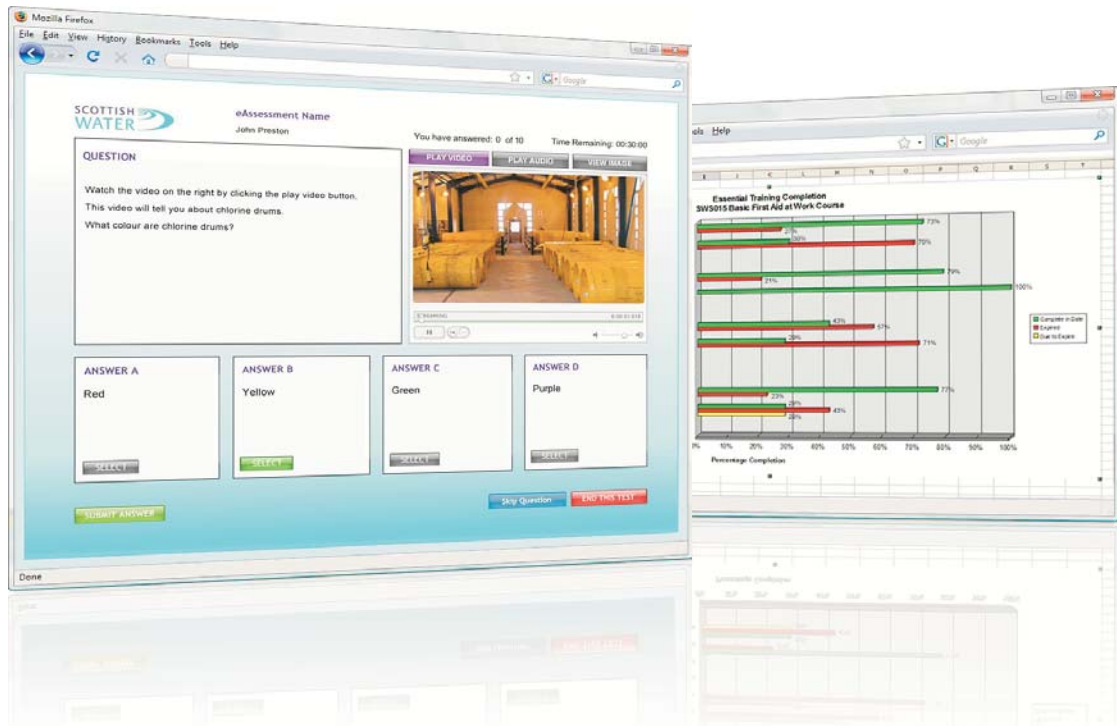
Mozilla Firefox

File Edit View History Bookmarks Tools Help

Google

SCOTTISH WATER

eAssessment Name

John Preston

You have answered: 0 of 10

Time Remaining: 00:30:00

QUESTION

Watch the video on the right by clicking the play video button.

This video will tell you about chlorine drums.

What colour are chlorine drums?

PLAY VIDEO

PLAY AUDIO

VIEW IMAGE

ANSWER A

Red

SELECT

ANSWER B

Yellow

SELECT

ANSWER C

Green

SELECT

ANSWER D

Purple

SELECT

SUBMIT ANSWER

Skip Question

END THIS TEST

Done

ols Help

Google

Essential Training Completion

SW5015 Basic First Aid at Work Course

73%

25%

30%

70%

79%

21%

100%

43%

57%

29%

71%

77%

23%

29%

43%

28%

Complete in Date

Expired

Due to Expire

0%

10%

20%

30%

40%

50%

60%

70%

80%

90%

100%

Percentage Completion